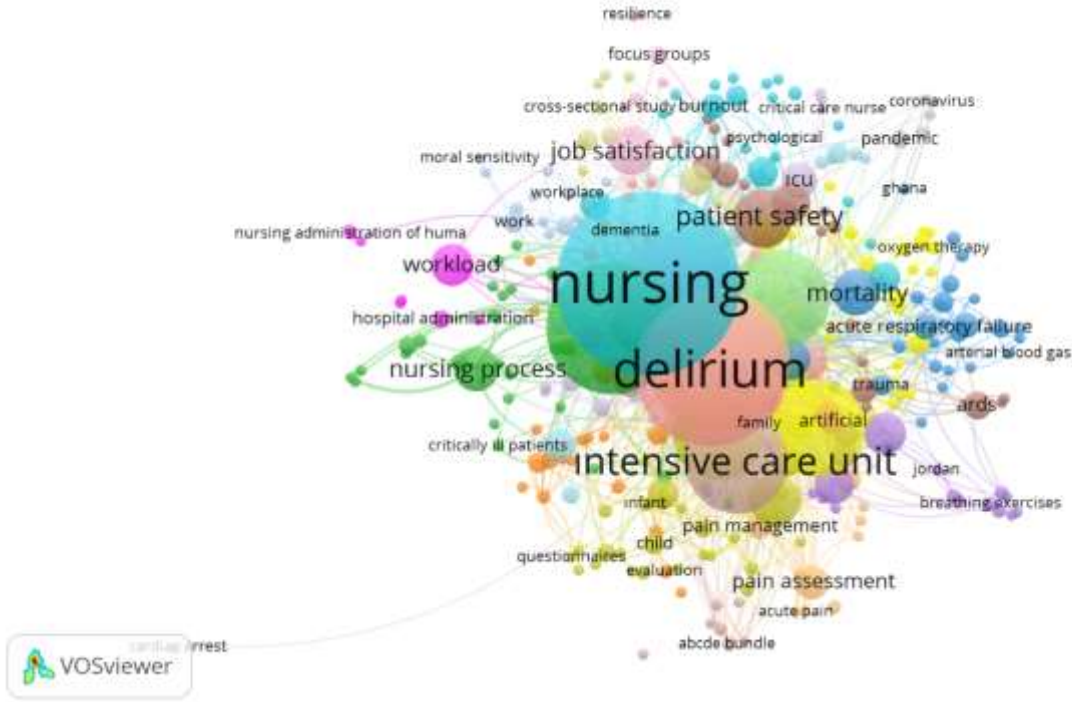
resilience
focus groups
cross-sectional study burnout critical care nurse coronavirus
psychological
pandemic
moral sensitivity job satisfaction
icu
ghana
workplace
work
patient safety
nursing administration of huma
dementia
oxygen therapy
workload
nursing
mortality
hospital administration
acute respiratory failure
arterial blood gas
nursing process
delirium
trauma
ards
artificial
family
critically ill patients
intensive care unit
jordan
infant
breathing exercises
pain management
child
questionnaires
evaluation
pain assessment
acute pain
cardiac arrest
abcde bundle
VOSviewer